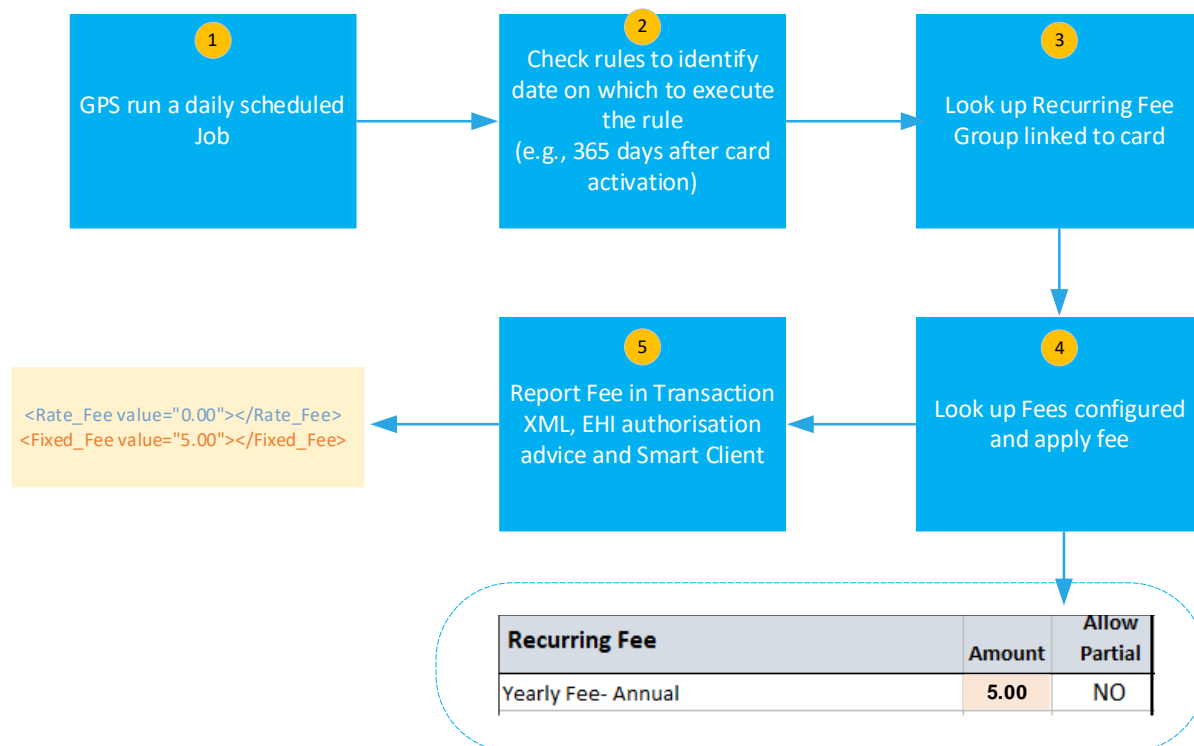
1

GPS run a daily scheduled Job

2

Check rules to identify date on which to execute the rule
(e.g., 365 days after card activation)

3

Look up Recurring Fee Group linked to card

4

Look up Fees configured and apply fee

5

Report Fee in Transaction XML, EHI authorisation advice and Smart Client

<Rate_Fee value="0.00"></Rate_Fee>
<Fixed_Fee value="5.00"></Fixed_Fee>

| Recurring Fee | Amount | Allow Partial |
|---|---|---|
| Yearly Fee- Annual | 5.00 | NO |